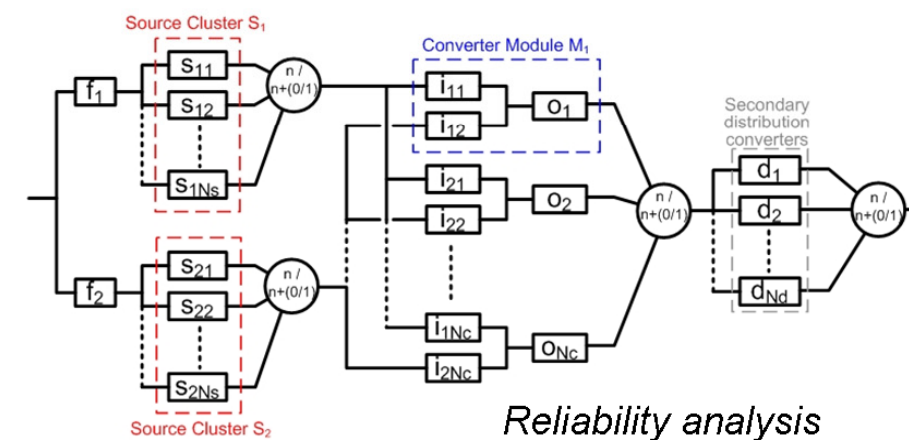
Source Cluster $S_1$

$f_1$

$s_{11}$

$s_{12}$

$s_{1Ns}$

n / n+(0/1)

Converter Module $M_1$

$i_{11}$

$i_{12}$

$o_1$

$i_{21}$

$i_{22}$

$o_2$

$i_{1Nc}$

$i_{2Nc}$

$o_{Nc}$

n / n+(0/1)

Secondary distribution converters

$d_1$

$d_2$

$d_{Nd}$

n / n+(0/1)

$f_2$

$s_{21}$

$s_{22}$

$s_{2Ns}$

n / n+(0/1)

Source Cluster $S_2$

Reliability analysis